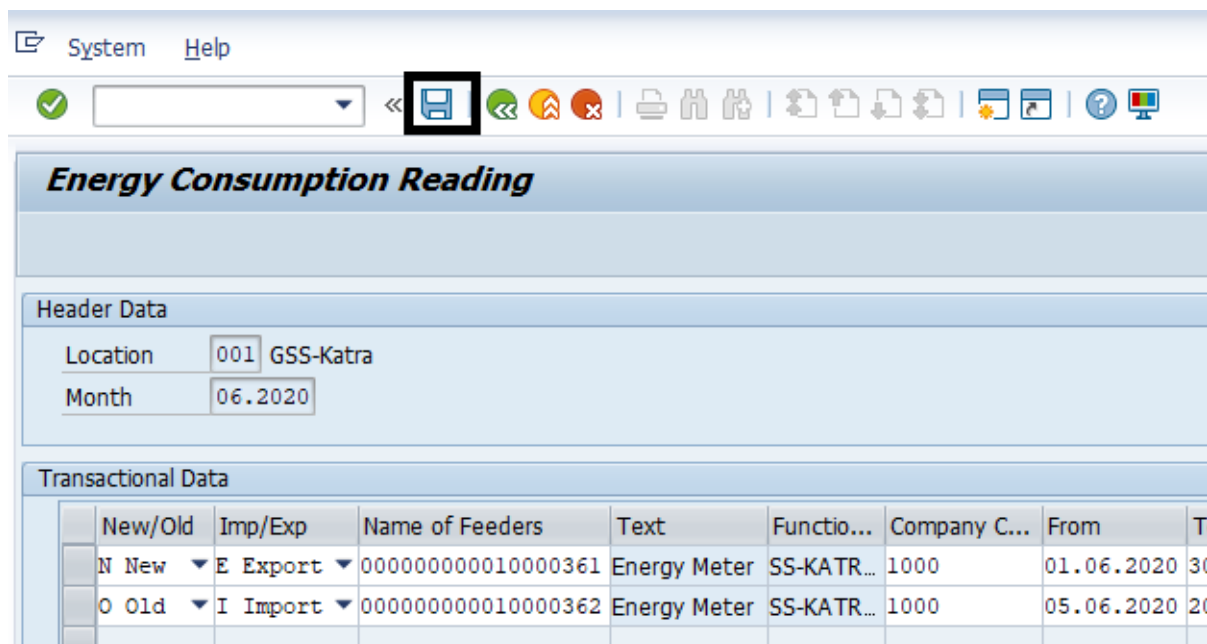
System Help

Energy Consumption Reading

Header Data

Location 001 GSS-Katra
Month 06.2020

Transactional Data

| New/Old | Imp/Exp | Name of Feeders | Text | Functio... | Company C... | From | T |
|---|---|---|---|---|---|---|---|
| N New | E Export | 000000000010000361 | Energy Meter | SS-KATR... | 1000 | 01.06.2020 | 3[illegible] |
| O Old | I Import | 000000000010000362 | Energy Meter | SS-KATR... | 1000 | 05.06.2020 | 2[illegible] |